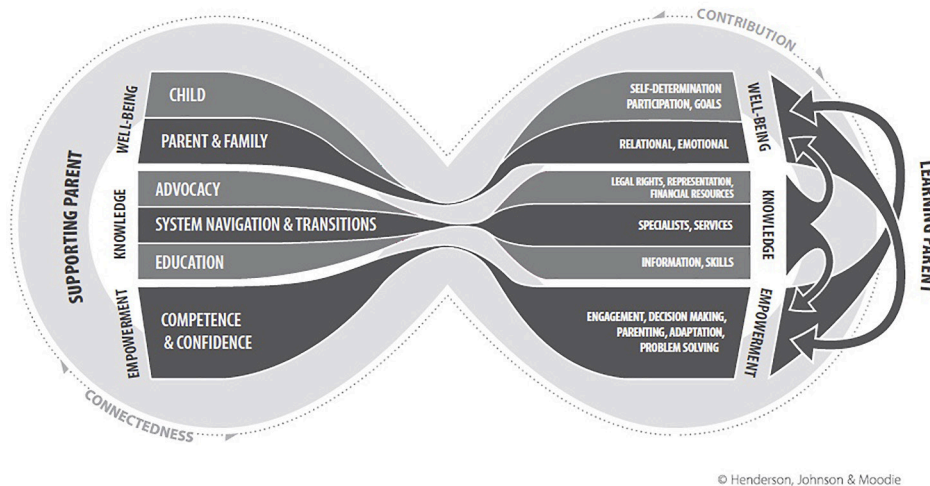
CONTRIBUTION

SUPPORTING PARENT

WELL-BEING

KNOWLEDGE

EMPOWERMENT

CHILD

PARENT & FAMILY

ADVOCACY

SYSTEM NAVIGATION & TRANSITIONS

EDUCATION

COMPETENCE & CONFIDENCE

SELF-DETERMINATION PARTICIPATION, GOALS

RELATIONAL, EMOTIONAL

LEGAL RIGHTS, REPRESENTATION, FINANCIAL RESOURCES

SPECIALISTS, SERVICES

INFORMATION, SKILLS

ENGAGEMENT, DECISION MAKING, PARENTING, ADAPTATION, PROBLEM SOLVING

WELL-BEING

KNOWLEDGE

EMPOWERMENT

LEARNING PARENT

CONNECTEDNESS

© Henderson, Johnson & Moodie